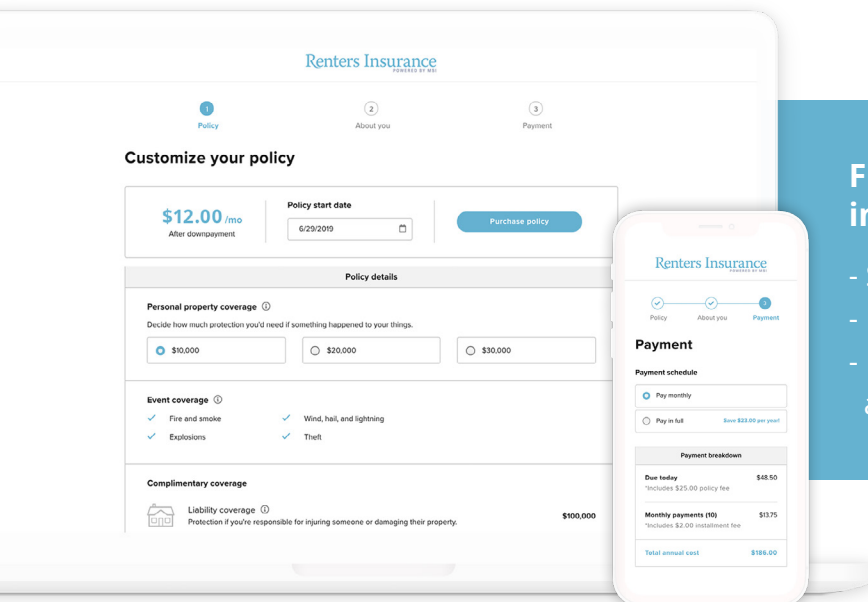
Renters Insurance
POWERED BY MSI

1
Policy

2
About you

3
Payment

Customize your policy

$12.00 /mo
After downpayment

Policy start date
6/29/2019

Purchase policy

Policy details

Personal property coverage ⓘ
Decide how much protection you'd need if something happened to your things.

$10,000
$20,000
$30,000

Event coverage ⓘ
Fire and smoke
Wind, hail, and lightning
Explosions
Theft

Complimentary coverage

Liability coverage ⓘ
Protection if you're responsible for injuring someone or damaging their property.
$100,000

F
ir

-
-
-
a

Renters Insurance
POWERED BY MSI

Policy
About you
Payment

Payment

Payment schedule

Pay monthly
Pay in full
Save $23.00 per year!

Payment breakdown

Due today
*Includes $25.00 policy fee
$48.50

Monthly payments (10)
*Includes $2.00 installment fee
$13.75

Total annual cost
$186.00